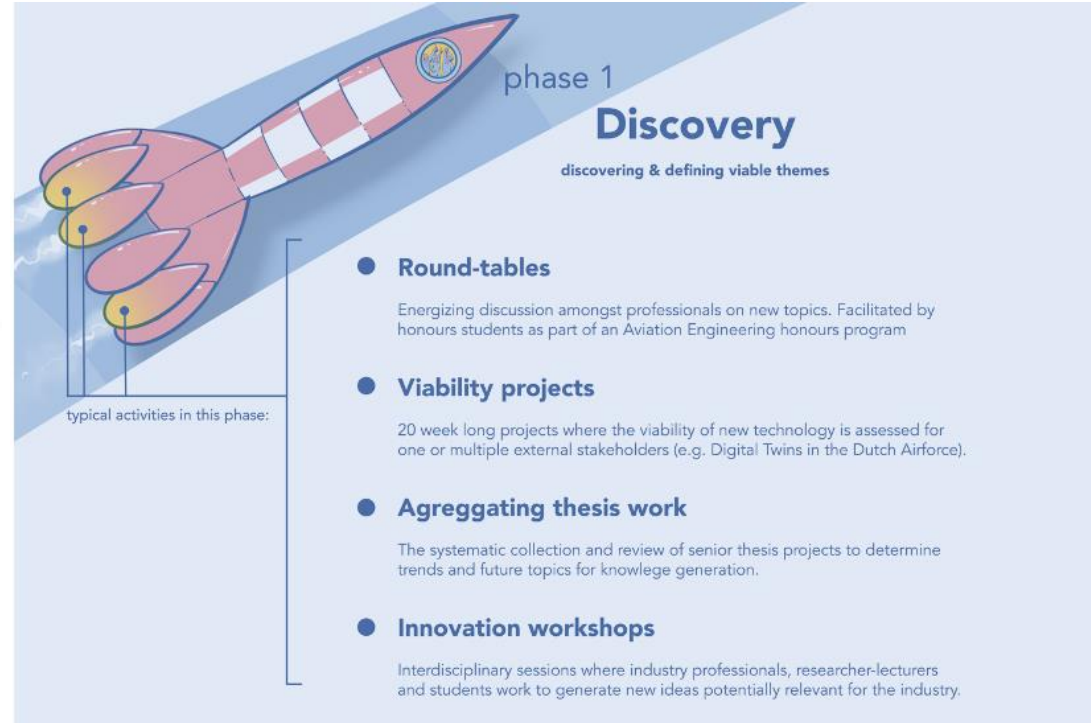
phase 1

Discovery

discovering & defining viable themes

typical activities in this phase:

Round-tables

Energizing discussion amongst professionals on new topics. Facilitated by honours students as part of an Aviation Engineering honours program

Viability projects

20 week long projects where the viability of new technology is assessed for one or multiple external stakeholders (e.g. Digital Twins in the Dutch Airforce).

Agreggating thesis work

The systematic collection and review of senior thesis projects to determine trends and future topics for knowlege generation.

Innovation workshops

Interdisciplinary sessions where industry professionals, researcher-lecturers and students work to generate new ideas potentially relevant for the industry.